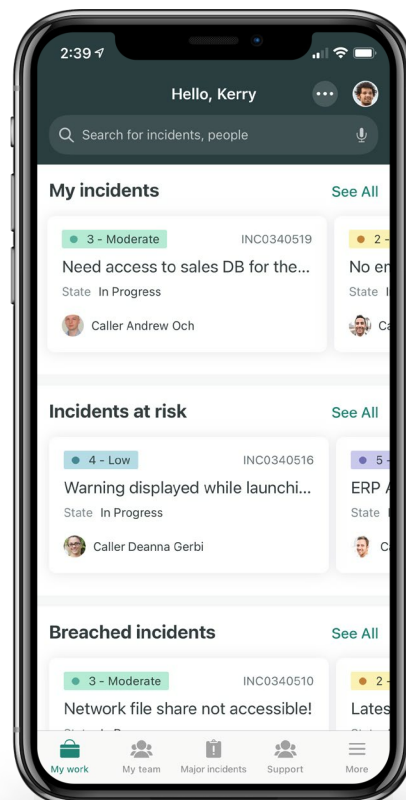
2:39

Hello, Kerry

Search for incidents, people

My incidents

See All

3 - Moderate

INC0340519

Need access to sales DB for the...

State In Progress

Caller Andrew Och

2 -

No en

State I

Ca

Incidents at risk

See All

4 - Low

INC0340516

Warning displayed while launchi...

State In Progress

Caller Deanna Gerbi

5 -

ERP

State

Ca

Breached incidents

See All

3 - Moderate

INC0340510

Network file share not accessible!

2 -

Lates

My work

My team

Major incidents

Support

More